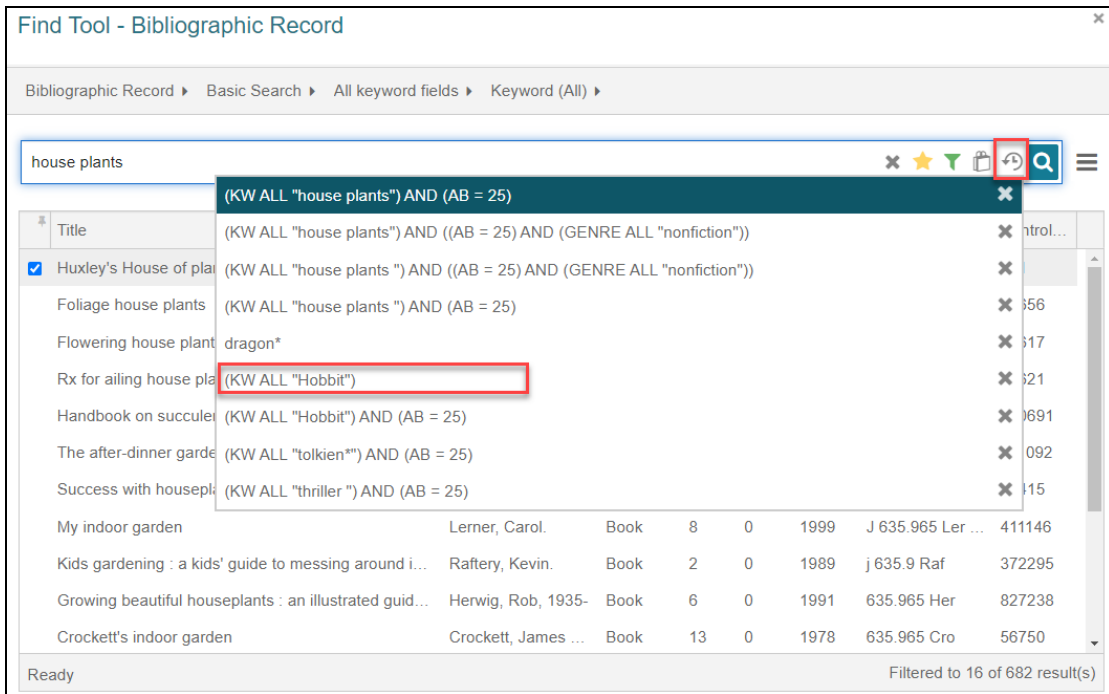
Find Tool - Bibliographic Record

×

Bibliographic Record ▸ Basic Search ▸ All keyword fields ▸ Keyword (All) ▸

house plants

(KW ALL "house plants") AND (AB = 25)
(KW ALL "house plants") AND ((AB = 25) AND (GENRE ALL "nonfiction"))
(KW ALL "house plants ") AND ((AB = 25) AND (GENRE ALL "nonfiction"))
(KW ALL "house plants ") AND (AB = 25)
dragon*
(KW ALL "Hobbit")
(KW ALL "Hobbit") AND (AB = 25)
(KW ALL "tolkien*") AND (AB = 25)
(KW ALL "thriller ") AND (AB = 25)

| Title | | | | | | | ntrol... |
|---|---|---|---|---|---|---|---|
| Huxley's House of pla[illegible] | | | | | | | |
| Foliage house plants | | | | | | | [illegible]556 |
| Flowering house plant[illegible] | | | | | | | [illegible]517 |
| Rx for ailing house pla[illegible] | | | | | | | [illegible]521 |
| Handbook on succule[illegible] | | | | | | | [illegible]0691 |
| The after-dinner garde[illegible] | | | | | | | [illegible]1092 |
| Success with housepla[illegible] | | | | | | | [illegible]315 |
| My indoor garden | Lerner, Carol. | Book | 8 | 0 | 1999 | J 635.965 Ler ... | 411146 |
| Kids gardening : a kids' guide to messing around i... | Raftery, Kevin. | Book | 2 | 0 | 1989 | j 635.9 Raf | 372295 |
| Growing beautiful houseplants : an illustrated guid... | Herwig, Rob, 1935- | Book | 6 | 0 | 1991 | 635.965 Her | 827238 |
| Crockett's indoor garden | Crockett, James ... | Book | 13 | 0 | 1978 | 635.965 Cro | 56750 |

Ready

Filtered to 16 of 682 result(s)